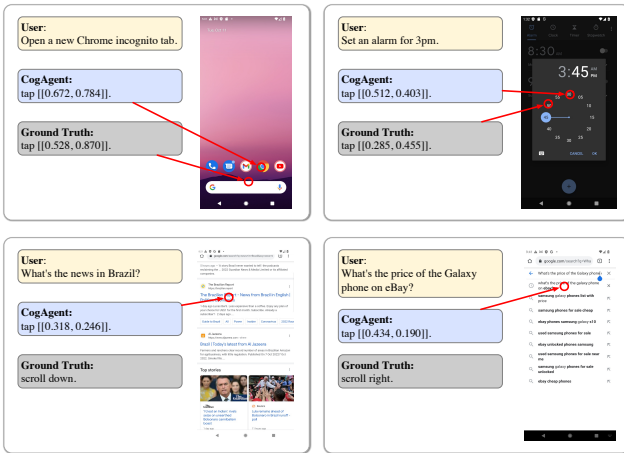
User:
Open a new Chrome incognito tab.

CogAgent:
tap [[0.672, 0.784]].

Ground Truth:
tap [[0.528, 0.870]].

User:
Set an alarm for 3pm.

CogAgent:
tap [[0.512, 0.403]].

Ground Truth:
tap [[0.285, 0.455]].

3:45

CANCEL OK

User:
What's the news in Brazil?

CogAgent:
tap [[0.318, 0.246]].

Ground Truth:
scroll down.

The Brazilian Report

Top stories

User:
What's the price of the Galaxy phone on eBay?

CogAgent:
tap [[0.434, 0.190]].

Ground Truth:
scroll right.

What's the price of the galaxy phone

samsung galaxy phones for sale cheap

ebay phones samsung galaxy s10

used samsung phones for sale

ebay unlocked phones samsung

ebay cheap phones